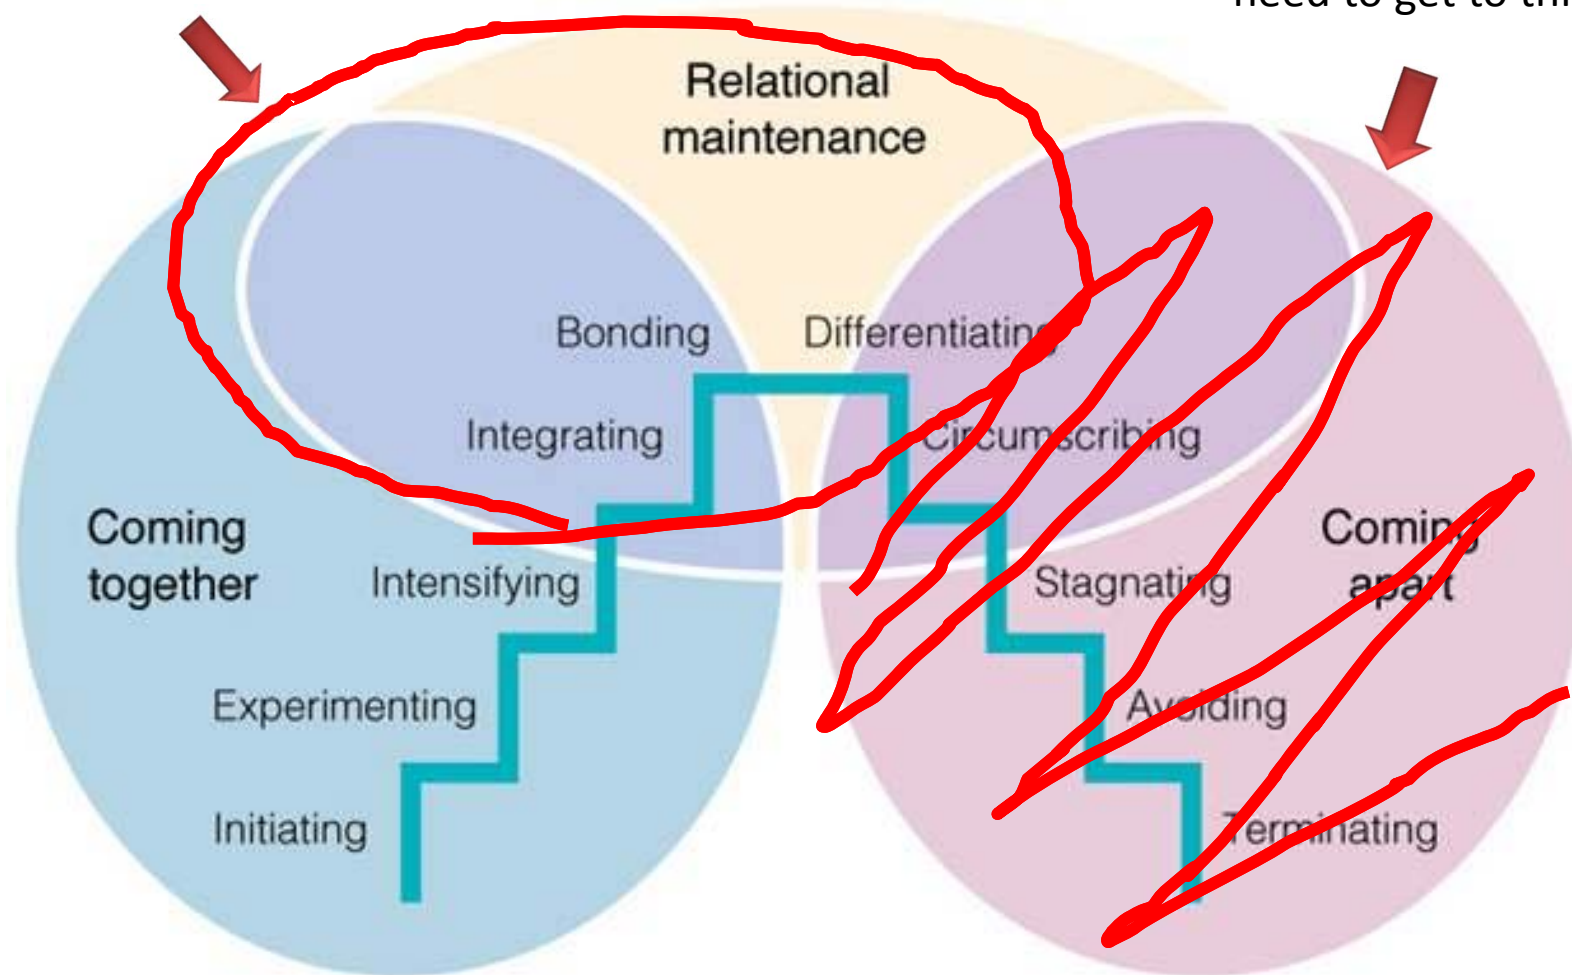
need to get to thi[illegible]

Relational maintenance

Bonding

Differentiating

Integrating

Circumscribing

Coming together

Intensifying

Experimenting

Initiating

Stagnating

Coming apart

Avoiding

Terminating